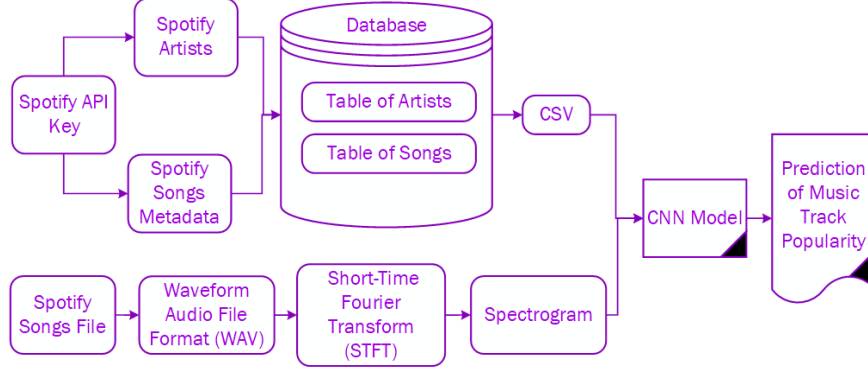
Spotify API Key

Spotify Artists

Spotify Songs Metadata

Database

Table of Artists

Table of Songs

CSV

CNN Model

Prediction of Music Track Popularity

Spotify Songs File

Waveform Audio File Format (WAV)

Short-Time Fourier Transform (STFT)

Spectrogram